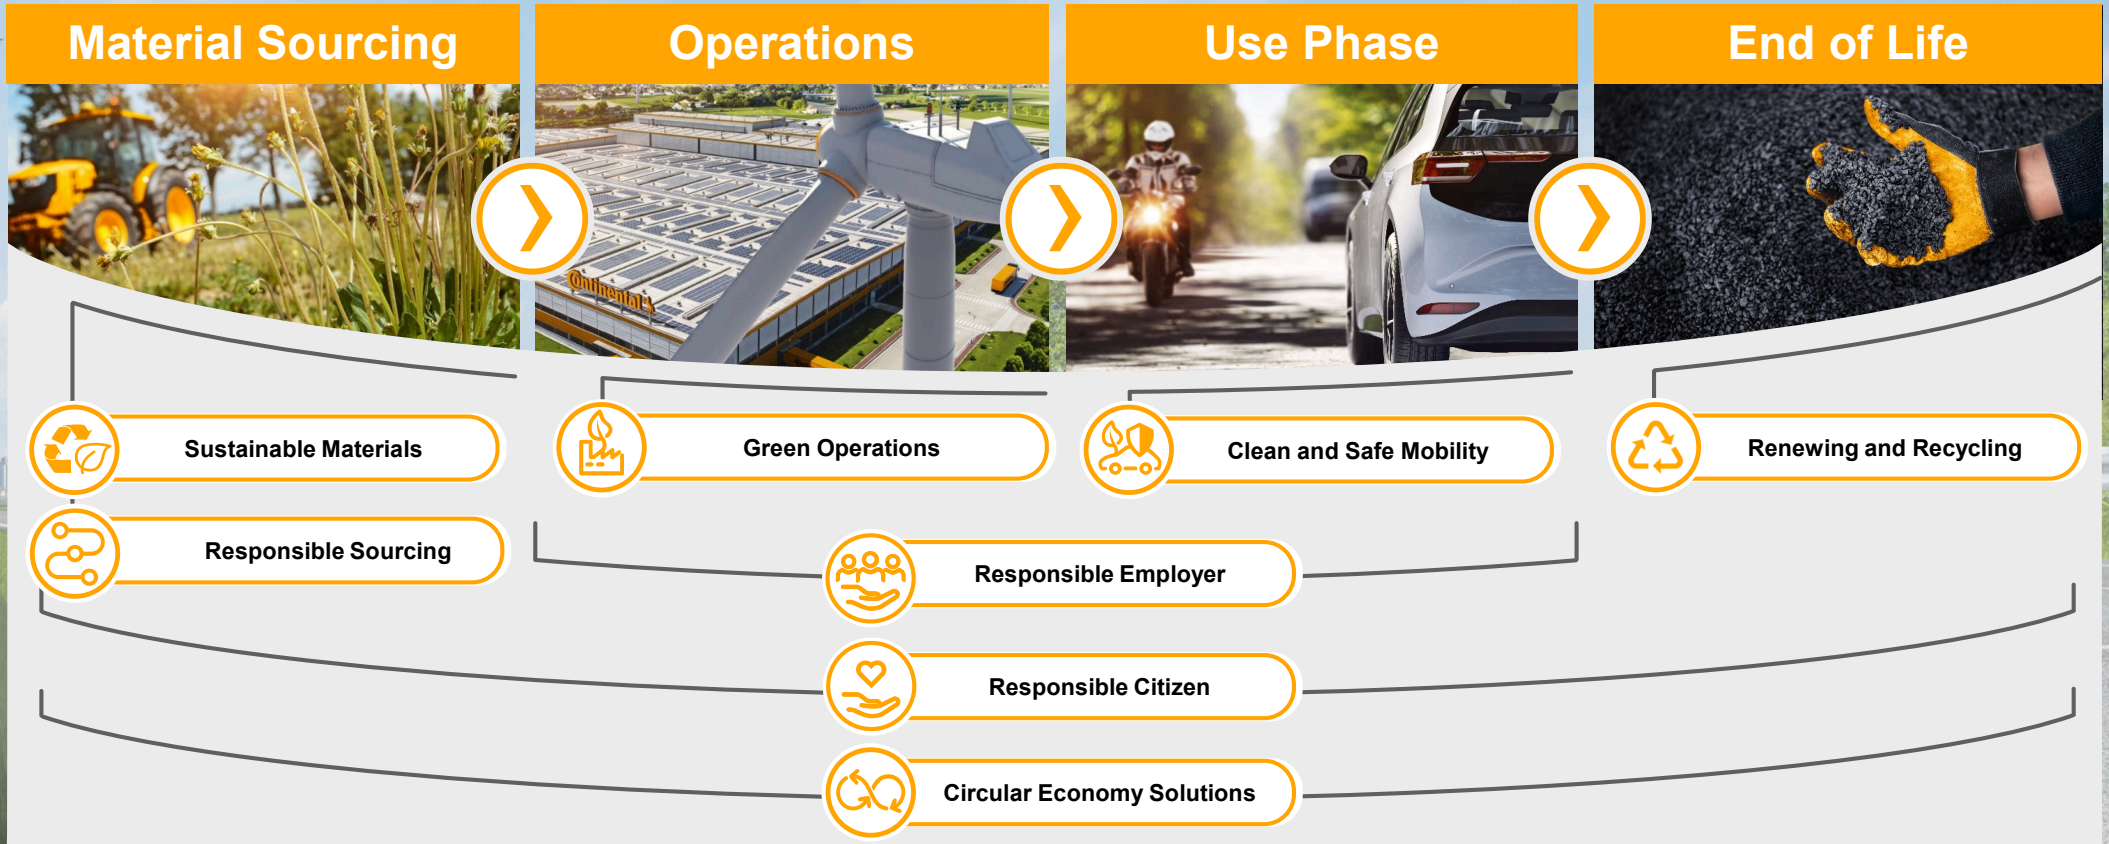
Material Sourcing

Operations

Use Phase

End of Life

Ontinental

Sustainable Materials

Responsible Sourcing

Green Operations

Clean and Safe Mobility

Renewing and Recycling

Responsible Employer

Responsible Citizen

Circular Economy Solutions